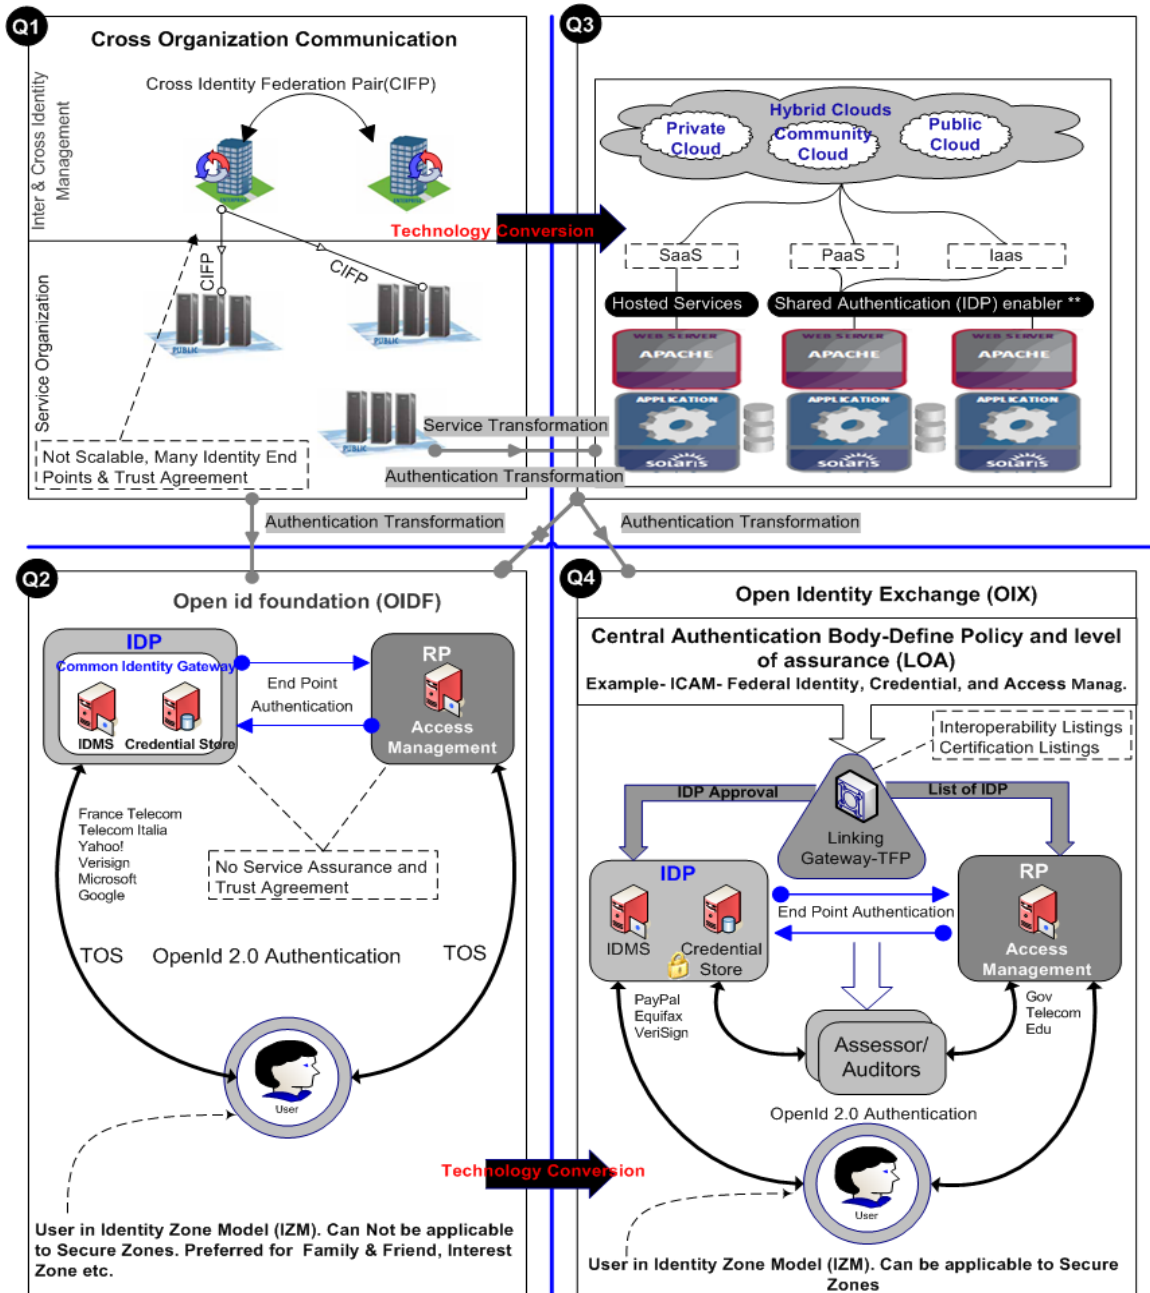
Q1

Cross Organization Communication

Inter & Cross Identity Management

Cross Identity Federation Pair(CIFP)

Technology Conversion

Service Organization

CIFP

CIFP

PUBLIC

PUBLIC

PUBLIC

Not Scalable, Many Identity End Points & Trust Agreement

Service Transformation

Authentication Transformation

Q3

Hybrid Clouds

Private Cloud

Community Cloud

Public Cloud

SaaS

PaaS

Iaas

Hosted Services

Shared Authentication (IDP) enabler **

WEB SERVER APACHE

WEB SERVER APACHE

WEB SERVER APACHE

APPLICATION solaris

APPLICATION solaris

APPLICATION solaris

Authentication Transformation

Authentication Transformation

Q2

Open id foundation (OIDF)

IDP

Common Identity Gateway

IDMS

Credential Store

End Point Authentication

RP

Access Management

France Telecom
Telecom Italia
Yahoo!
Verisign
Microsoft
Google

No Service Assurance and Trust Agreement

TOS

OpenId 2.0 Authentication

TOS

User

Technology Conversion

User in Identity Zone Model (IZM). Can Not be applicable to Secure Zones. Preferred for Family & Friend, Interest Zone etc.

Q4

Open Identity Exchange (OIX)

Central Authentication Body-Define Policy and level of assurance (LOA)

Example- ICAM- Federal Identity, Credential, and Access Manag.

Interoperability Listings
Certification Listings

IDP Approval

List of IDP

Linking Gateway-TFP

IDP

IDMS

Credential Store

End Point Authentication

RP

Access Management

PayPal
Equifax
VeriSign

Gov
Telecom
Edu

Assessor/ Auditors

OpenId 2.0 Authentication

User

User in Identity Zone Model (IZM). Can be applicable to Secure Zones